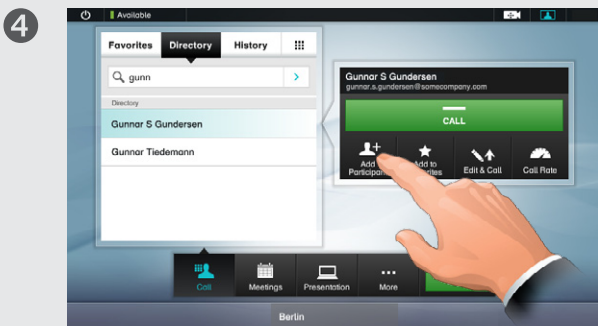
4

Available

Favorites Directory History

gunn

Directory

Gunnar S Gundersen

Gunnar Tiedemann

Gunnar S Gundersen
gunnar.s.gundersen@somecompany.com

CALL

Add Particip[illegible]

Add to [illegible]rites

Edit & Call

Call Rate

Call

Meetings

Presentation

More

Berlin